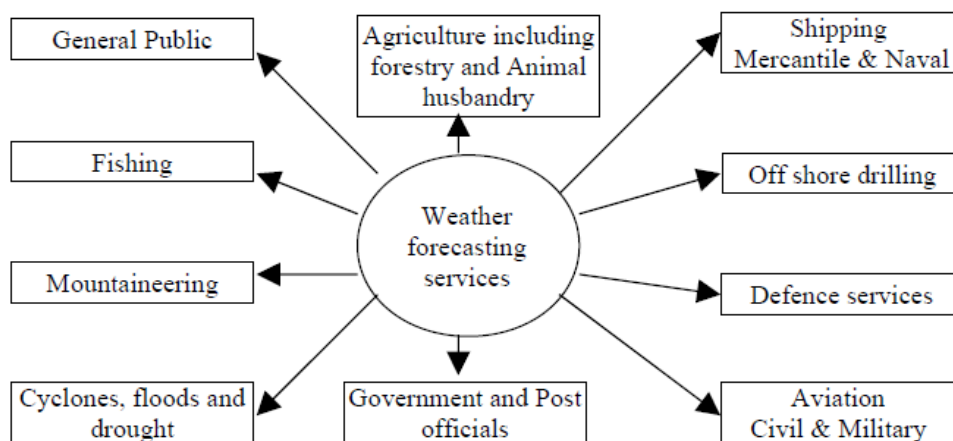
General Public

Agriculture including forestry and Animal husbandry

Shipping Mercantile & Naval

Fishing

Weather forecasting services

Off shore drilling

Mountaineering

Defence services

Cyclones, floods and drought

Government and Post officials

Aviation Civil & Military